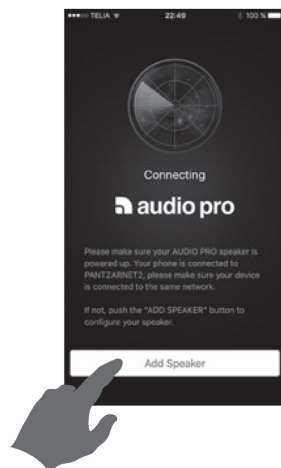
••••○ TELIA 22:49 100 %

Connecting

audio pro

Please make sure your AUDIO PRO speaker is powered up. Your phone is connected to PANTZARNET2, please make sure your device is connected to the same network.

If not, push the "ADD SPEAKER" button to configure your speaker.

Add Speaker